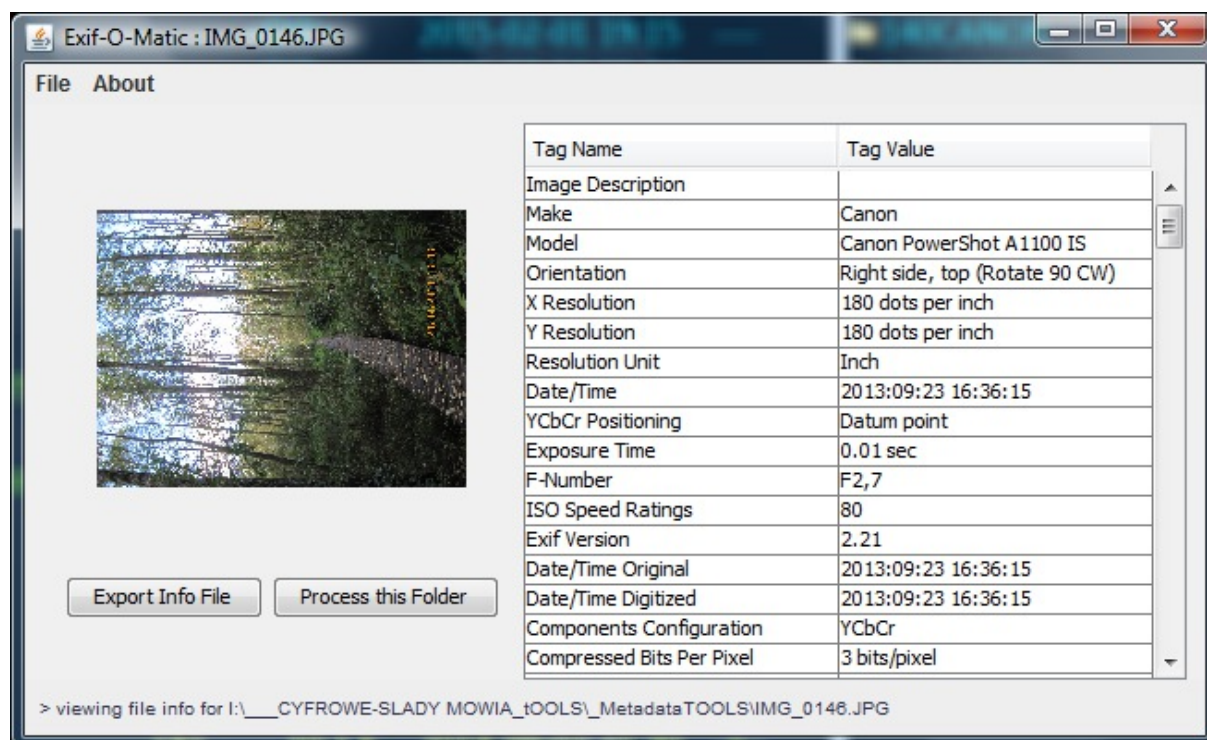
Exif-O-Matic : IMG_0146.JPG

File About

| Tag Name | Tag Value |
|---|---|
| Image Description | |
| Make | Canon |
| Model | Canon PowerShot A1100 IS |
| Orientation | Right side, top (Rotate 90 CW) |
| X Resolution | 180 dots per inch |
| Y Resolution | 180 dots per inch |
| Resolution Unit | Inch |
| Date/Time | 2013:09:23 16:36:15 |
| YCbCr Positioning | Datum point |
| Exposure Time | 0.01 sec |
| F-Number | F2,7 |
| ISO Speed Ratings | 80 |
| Exif Version | 2.21 |
| Date/Time Original | 2013:09:23 16:36:15 |
| Date/Time Digitized | 2013:09:23 16:36:15 |
| Components Configuration | YCbCr |
| Compressed Bits Per Pixel | 3 bits/pixel |

Export Info File

Process this Folder

> viewing file info for I:\___CYFROWE-SLADY MOWIA_tOOLS\_MetadataTOOLS\IMG_0146.JPG